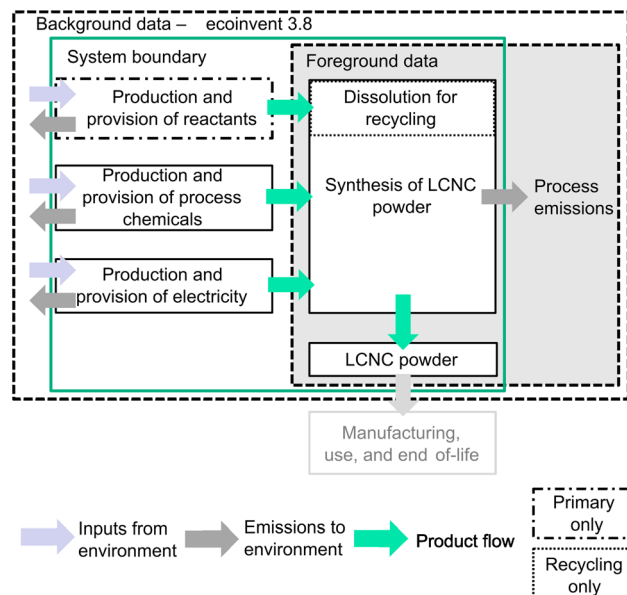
Background data – ecoinvent 3.8

System boundary

Foreground data

Production and provision of reactants

Dissolution for recycling

Production and provision of process chemicals

Synthesis of LCNC powder

Process emissions

Production and provision of electricity

LCNC powder

Manufacturing, use, and end of-life

Inputs from environment

Emissions to environment

Product flow

Primary only

Recycling only